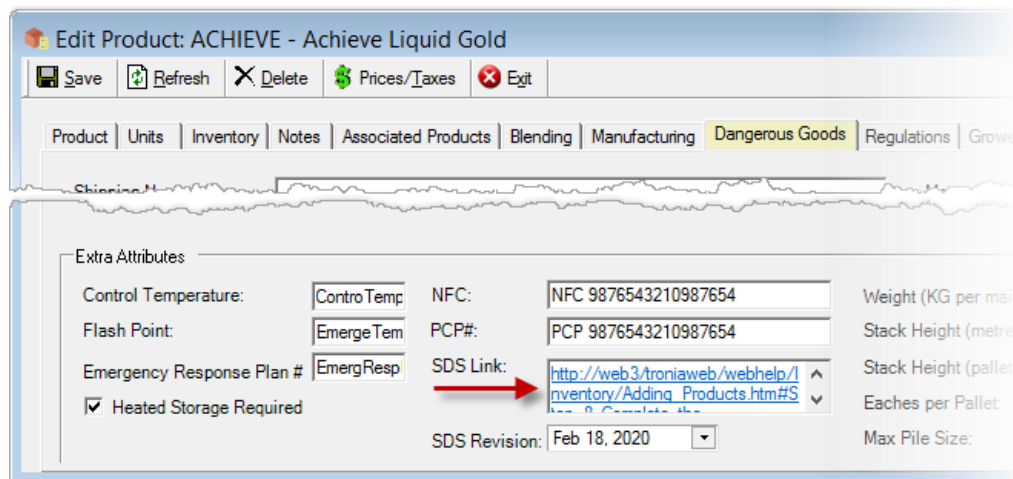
Edit Product: ACHIEVE - Achieve Liquid Gold

Save | Refresh | Delete | Prices/Taxes | Exit

Product | Units | Inventory | Notes | Associated Products | Blending | Manufacturing | Dangerous Goods | Regulations | Growe

Shipping N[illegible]

Extra Attributes

Control Temperature: ControTemp

Flash Point: EmergeTem

Emergency Response Plan # EmergResp

Heated Storage Required

NFC: NFC 9876543210987654

PCP#: PCP 9876543210987654

SDS Link: http://web3/troniaweb/webhelp/Inventory/Adding_Products.htm#S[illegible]

SDS Revision: Feb 18, 2020

Weight (KG per ma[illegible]

Stack Height (metre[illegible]

Stack Height (pallet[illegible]

Eaches per Pallet:

Max Pile Size: